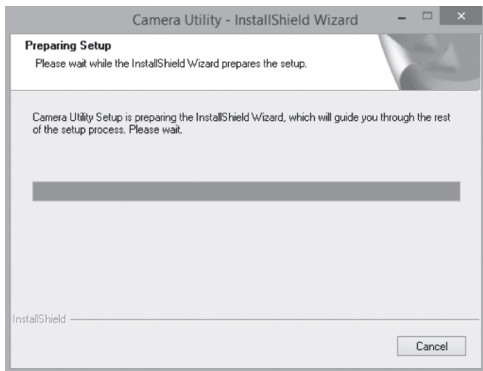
Camera Utility - InstallShield Wizard

Preparing Setup
Please wait while the InstallShield Wizard prepares the setup.

Camera Utility Setup is preparing the InstallShield Wizard, which will guide you through the rest of the setup process. Please wait.

InstallShield

Cancel